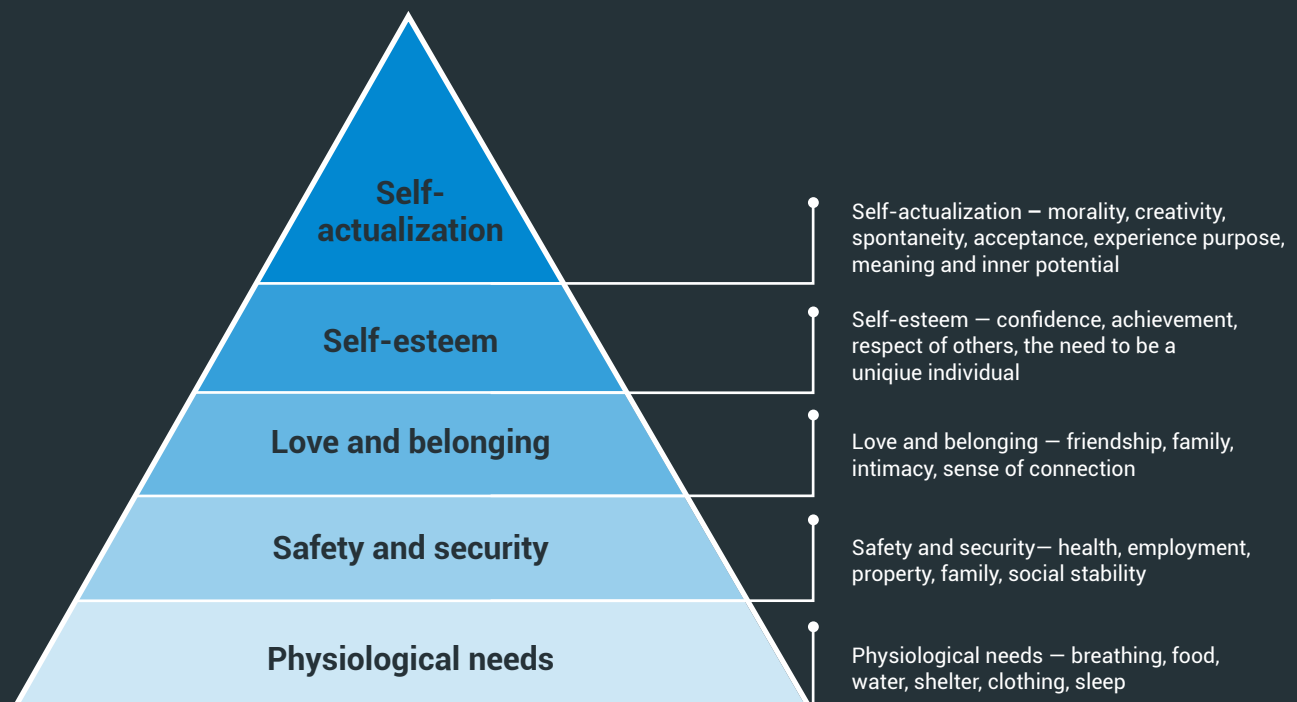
Self-actualization

Self-esteem

Love and belonging

Safety and security

Physiological needs

Self-actualization – morality, creativity, spontaneity, acceptance, experience purpose, meaning and inner potential

Self-esteem — confidence, achievement, respect of others, the need to be a uniqiue individual

Love and belonging — friendship, family, intimacy, sense of connection

Safety and security— health, employment, property, family, social stability

Physiological needs — breathing, food, water, shelter, clothing, sleep